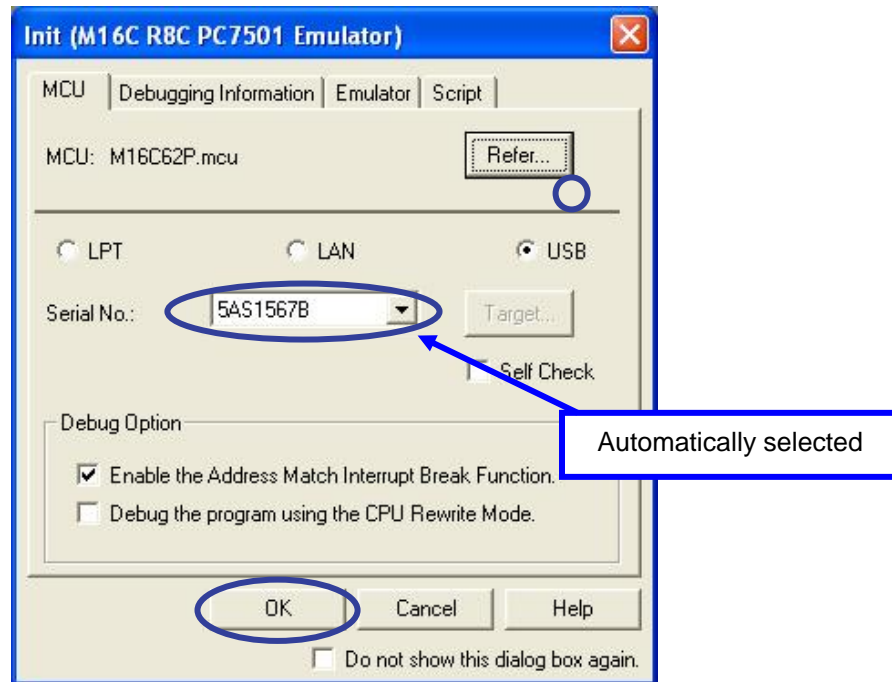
Init (M16C R8C PC7501 Emulator)

MCU | Debugging Information | Emulator | Script

MCU: M16C62P.mcu

Refer...

LPT

LAN

USB

Serial No.: 5AS1567B

Target...

Self Check

Automatically selected

Debug Option

Enable the Address Match Interrupt Break Function.

Debug the program using the CPU Rewrite Mode.

OK

Cancel

Help

Do not show this dialog box again.